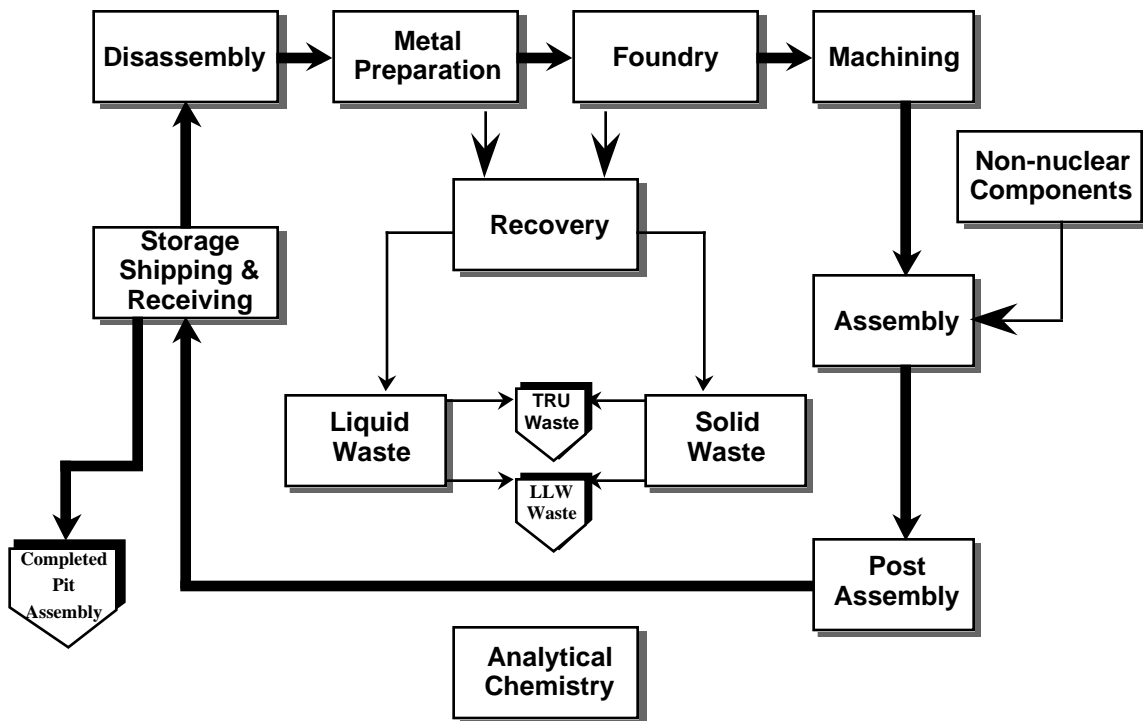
Disassembly

Metal Preparation

Foundry

Machining

Non-nuclear Components

Recovery

Storage Shipping & Receiving

Assembly

Liquid Waste

TRU Waste

Solid Waste

LLW Waste

Completed Pit Assembly

Post Assembly

Analytical Chemistry